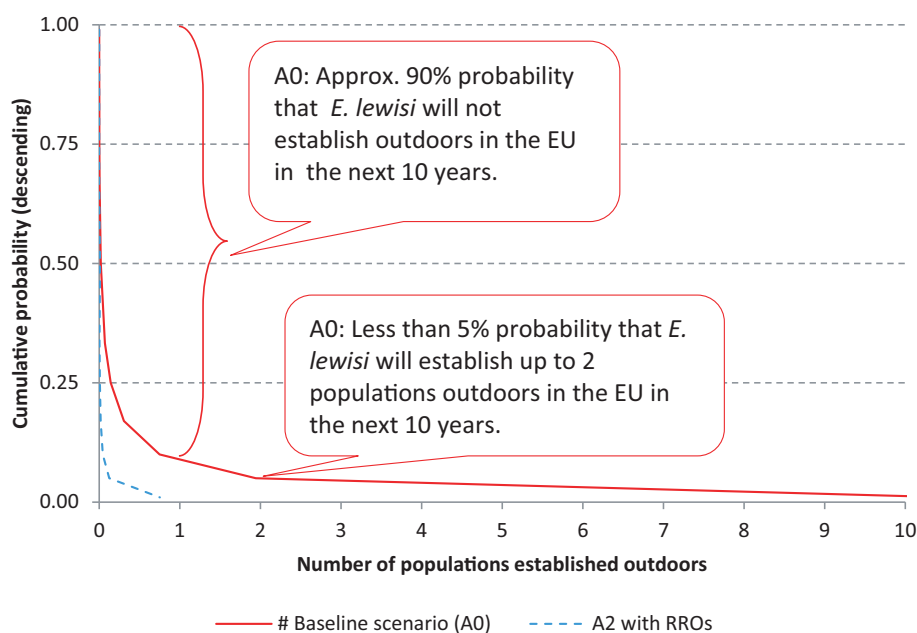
Cumulative probability (descending)

1.00
0.75
0.50
0.25
0.00

A0: Approx. 90% probability that *E. lewisi* will not establish outdoors in the EU in the next 10 years.

A0: Less than 5% probability that *E. lewisi* will establish up to 2 populations outdoors in the EU in the next 10 years.

0 1 2 3 4 5 6 7 8 9 10

Number of populations established outdoors

# Baseline scenario (A0)
A2 with RROs